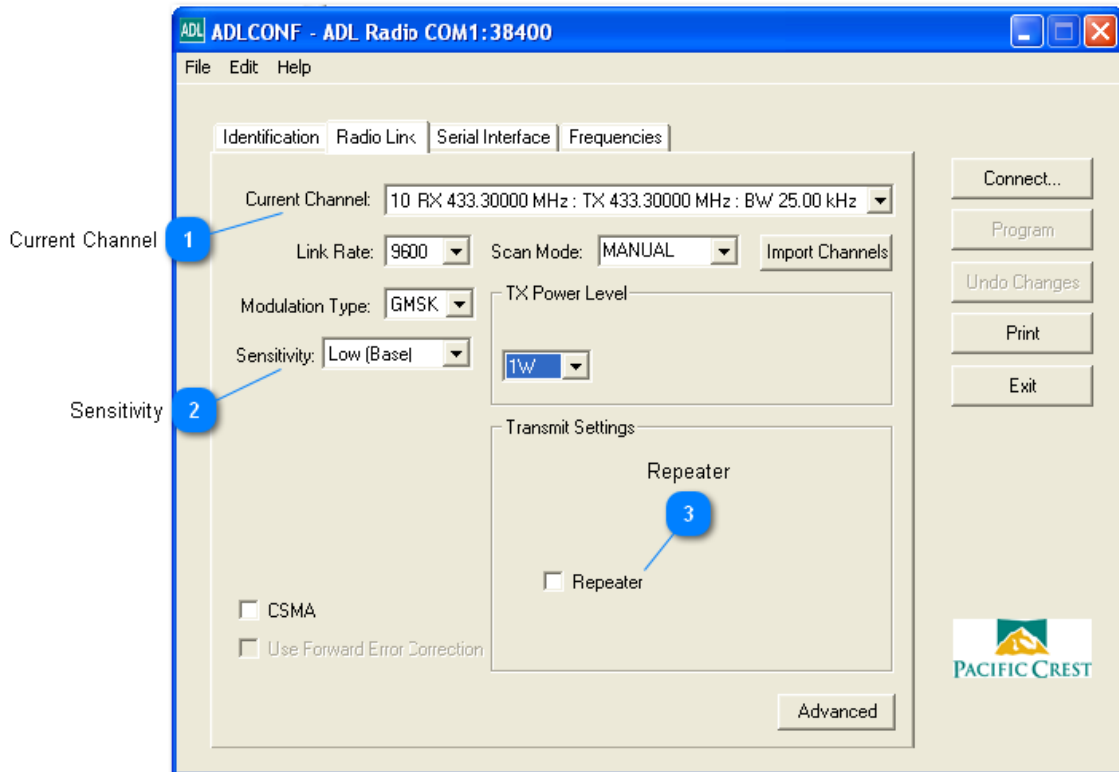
ADL ADLCONF - ADL Radio COM1:38400

File Edit Help

Identification Radio Link Serial Interface Frequencies

Current Channel: 10 RX 433.30000 MHz : TX 433.30000 MHz : BW 25.00 kHz

Current Channel 1

Link Rate: 9600 Scan Mode: MANUAL Import Channels

Modulation Type: GMSK

TX Power Level

Sensitivity: Low (Base)

1W

Sensitivity 2

Transmit Settings

Repeater

3

Repeater

CSMA

Use Forward Error Correction

Advanced

Connect...

Program

Undo Changes

Print

Exit

PACIFIC CREST